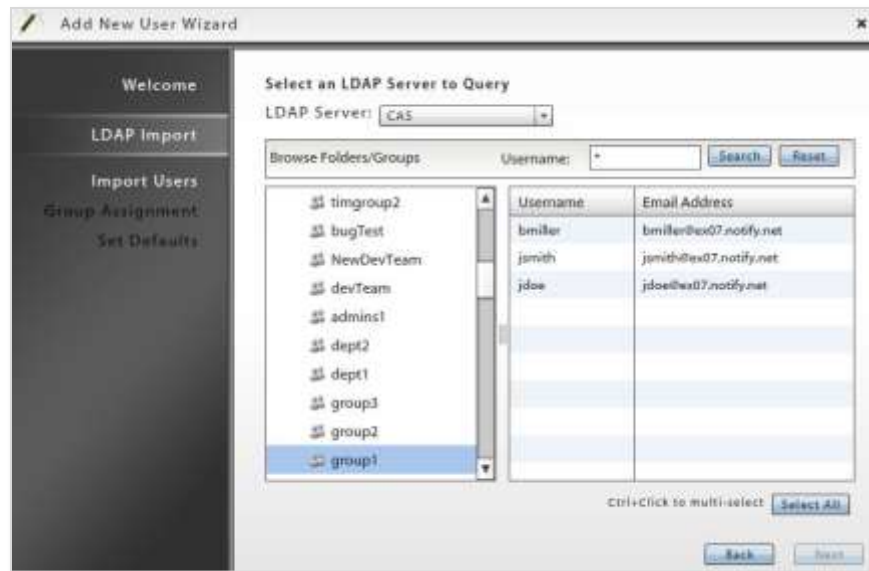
Add New User Wizard

Welcome
LDAP Import
Import Users
Group Assignment
Set Defaults

Select an LDAP Server to Query
LDAP Server: CAS

Browse Folders/Groups
Username: *
Search
Reset

timgroup2
bugTest
NewDevTeam
devTeam
admins1
dept2
dept1
group3
group2
group1

| Username | Email Address |
|---|---|
| bmiller | bmiller@ex07.notify.net |
| jsmith | jsmith@ex07.notify.net |
| jdoe | jdoe@ex07.notify.net |

Ctrl+Click to multi-select
Select All

Back
Next